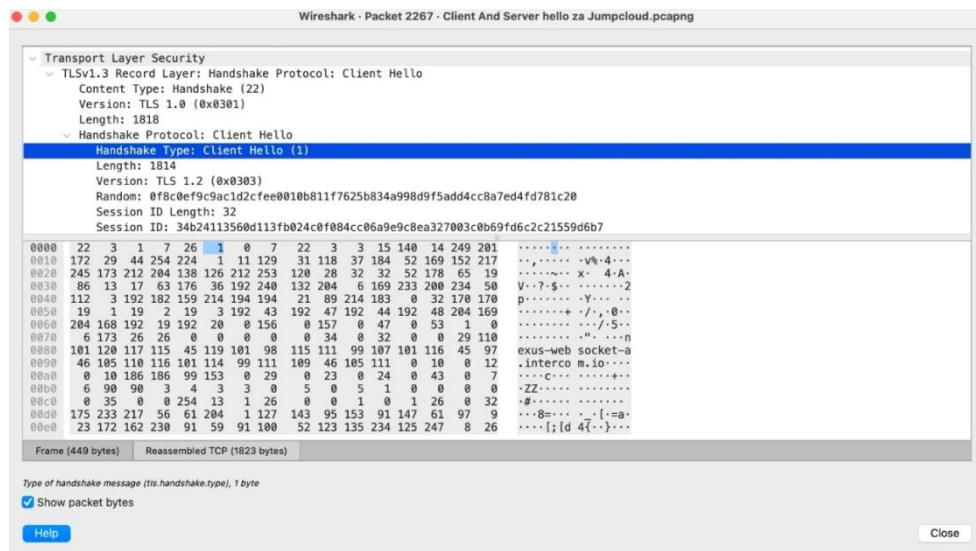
Wireshark · Packet 2267 · Client And Server hello za Jumpcloud.pcapng

Transport Layer Security
TLSv1.3 Record Layer: Handshake Protocol: Client Hello
Content Type: Handshake (22)
Version: TLS 1.0 (0x0301)
Length: 1818
Handshake Protocol: Client Hello
Handshake Type: Client Hello (1)
Length: 1814
Version: TLS 1.2 (0x0303)
Random: 0f8c0ef9c9ac1d2cfee0010b811f7625b834a998d9f5add4cc8a7ed4fd781c20
Session ID Length: 32
Session ID: 34b24113560d113fb024c0f084cc06a9e9c8ea327003c0b69fd6c2c21559d6b7

0000 22 3 1 7 26 1 0 7 22 3 3 15 140 14 249 201 ········ ········
0010 172 29 44 254 224 1 11 129 31 118 37 184 52 169 152 217 ··,····· ·v%·4···
0020 245 173 212 204 138 126 212 253 120 28 32 32 52 178 65 19 ·····~·· x· 4·A·
0030 86 13 17 63 176 36 192 240 132 204 6 169 233 200 234 50 V··?·$·· ·······2
0040 112 3 192 182 159 214 194 194 21 89 214 183 0 32 170 170 p······· ·Y···· ··
0050 19 1 19 2 19 3 192 43 192 47 192 44 192 48 204 169 ·······+ ·/·,·0··
0060 204 168 192 19 192 20 0 156 0 157 0 47 0 53 1 0 ········ ···/·5··
0070 6 173 26 26 0 0 0 0 0 34 0 32 0 0 29 110 ········ ·"· ···n
0080 101 120 117 115 45 119 101 98 115 111 99 107 101 116 45 97 exus-web socket-a
0090 46 105 110 116 101 114 99 111 109 46 105 111 0 10 0 12 .interco m.io····
00a0 0 10 186 186 99 153 0 29 0 23 0 24 0 43 0 7 ····c··· ·····+··
00b0 6 90 90 3 4 3 3 0 5 0 5 1 0 0 0 0 ·ZZ····· ········
00c0 0 35 0 0 254 13 1 26 0 0 1 0 1 26 0 32 ·#······ ········
00d0 175 233 217 56 61 204 1 127 143 95 153 91 147 61 97 9 ···8=··· ·_·[·=a·
00e0 23 172 162 230 91 59 91 100 52 123 135 234 125 247 8 26 ····[;[d 4{··}···

Frame (449 bytes) | Reassembled TCP (1823 bytes)

Type of handshake message (tls.handshake.type), 1 byte

Show packet bytes

Help

Close